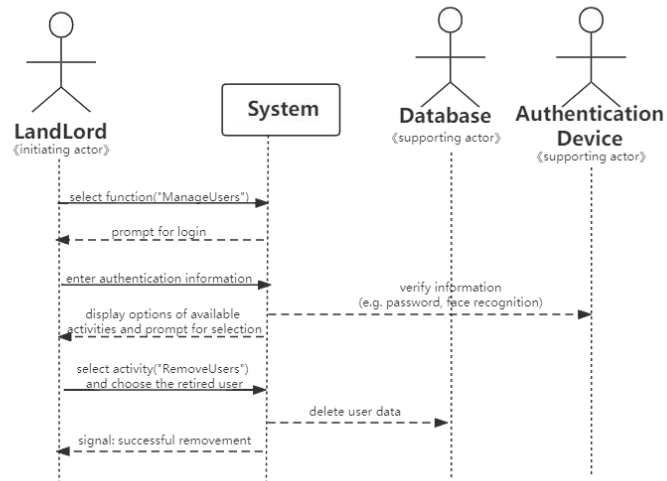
LandLord
《initiating actor》

System

Database
《supporting actor》

Authentication Device
《supporting actor》

select function("ManageUsers")

prompt for login

enter authentication information

verify information
(e.g. password, face recognition)

display options of available activities and prompt for selection

select activity("RemoveUsers") and choose the retired user

delete user data

signal: successful removement